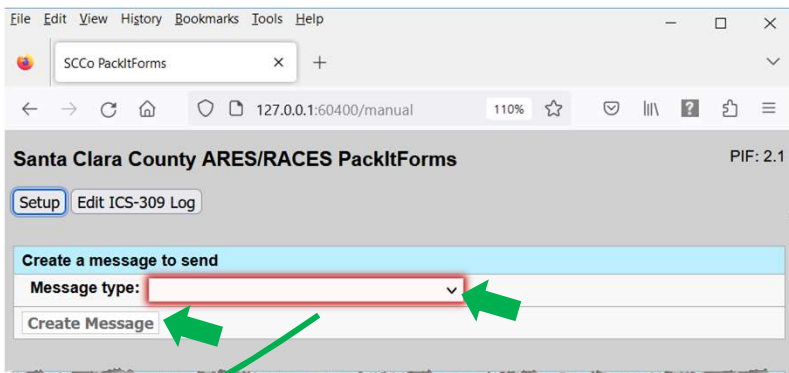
File Edit View History Bookmarks Tools Help

SCCo PackItForms

127.0.0.1:60400/manual

110%

Santa Clara County ARES/RACES PackItForms

PIF: 2.1

Setup

Edit ICS-309 Log

Create a message to send

Message type:

Create Message